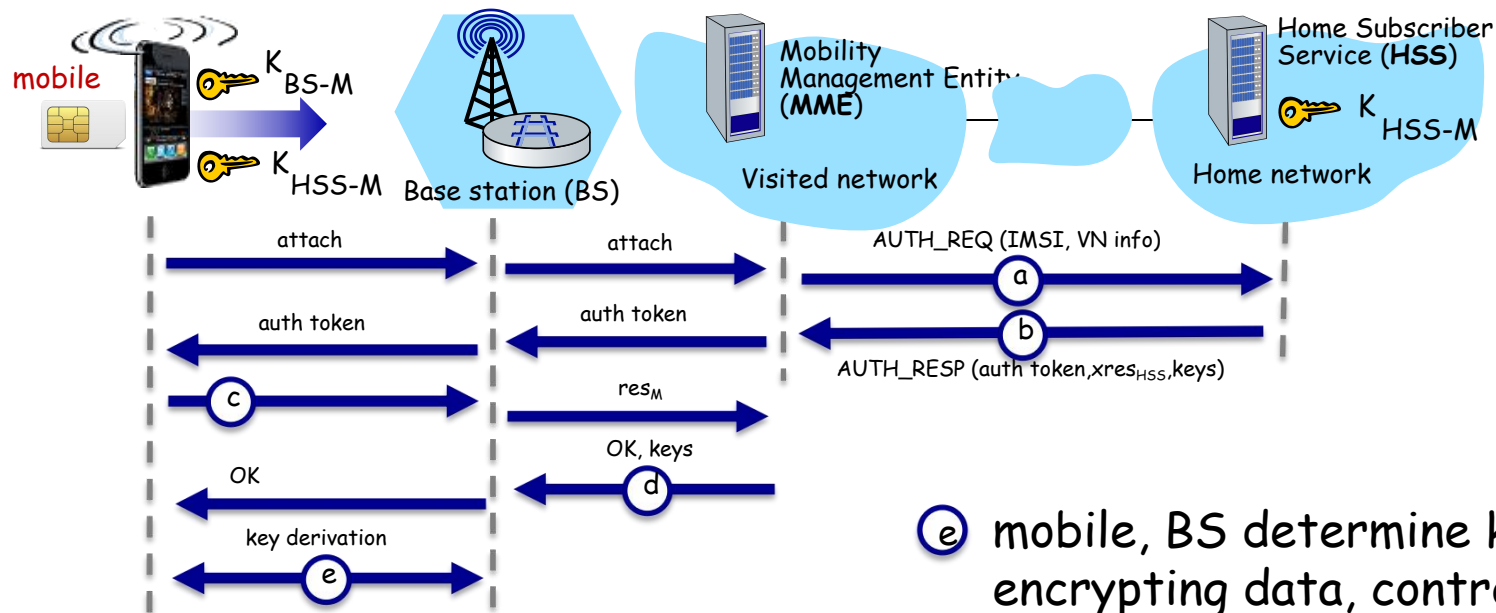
mobile

$K_{BS-M}$

$K_{HSS-M}$

Base station (BS)

Mobility Management Entity (MME)

Visited network

Home Subscriber Service (HSS)

$K_{HSS-M}$

Home network

attach

attach

AUTH_REQ (IMSI, VN info)

a

auth token

auth token

b

AUTH_RESP (auth token,$xres_{HSS}$,keys)

c

$res_M$

OK, keys

d

OK

key derivation

e

e mobile, BS determine k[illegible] encrypting data, contr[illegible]